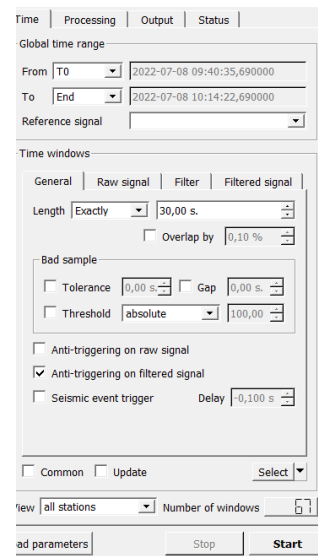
Time | Processing | Output | Status

Global time range

From T0 2022-07-08 09:40:35,690000

To End 2022-07-08 10:14:22,690000

Reference signal

Time windows

General | Raw signal | Filter | Filtered signal

Length Exactly 30,00 s.

Overlap by 0,10 %

Bad sample

Tolerance 0,00 s. Gap 0,00 s.

Threshold absolute 100,00

Anti-triggering on raw signal

Anti-triggering on filtered signal

Seismic event trigger Delay -0,100 s

Common Update Select

iew all stations Number of windows 67

ad parameters Stop Start